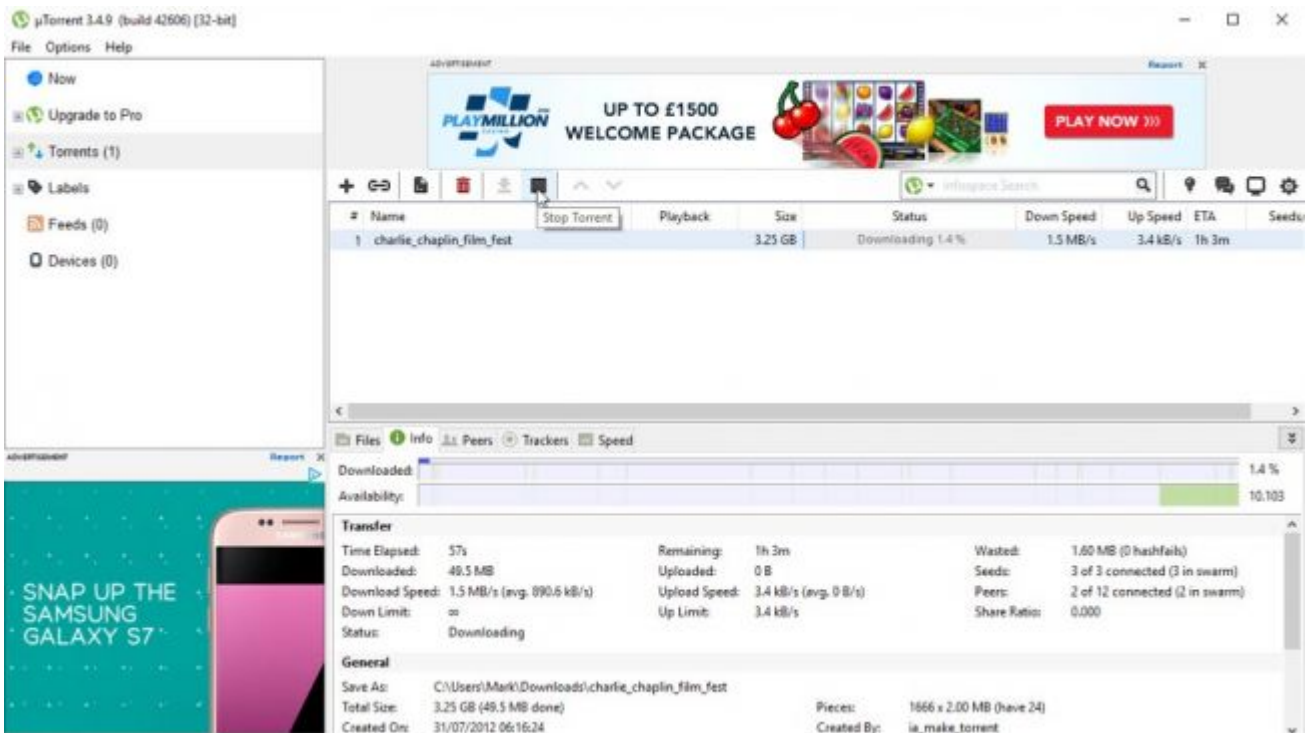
µTorrent 3.4.9 (build 42606) [32-bit]

File Options Help

Now
Upgrade to Pro
Torrents (1)
Labels
Feeds (0)
Devices (0)

ADVERTISEMENT
Report X
PLAYMILLION
UP TO £1500 WELCOME PACKAGE
PLAY NOW »

Infospace Search

Stop Torrent

| # | Name | Playback | Size | Status | Down Speed | Up Speed | ETA | Seeds |
|---|---|---|---|---|---|---|---|---|
| 1 | charlie_chaplin_film_fest | | 3.25 GB | Downloading 1.4 % | 1.5 MB/s | 3.4 kB/s | 1h 3m | |

Files Info Peers Trackers Speed

Downloaded: 1.4 %
Availability: 10.103

ADVERTISEMENT
Report X
SNAP UP THE SAMSUNG GALAXY S7

Transfer
Time Elapsed: 57s
Downloaded: 49.5 MB
Download Speed: 1.5 MB/s (avg. 890.6 kB/s)
Down Limit: ∞
Status: Downloading
Remaining: 1h 3m
Uploaded: 0 B
Upload Speed: 3.4 kB/s (avg. 0 B/s)
Up Limit: 3.4 kB/s
Wasted: 1.60 MB (0 hashfails)
Seeds: 3 of 3 connected (3 in swarm)
Peers: 2 of 12 connected (2 in swarm)
Share Ratio: 0.000

General
Save As: C:\Users\Mark\Downloads\charlie_chaplin_film_fest
Total Size: 3.25 GB (49.5 MB done)
Created On: 31/07/2012 06:16:24
Pieces: 1666 x 2.00 MB (have 24)
Created By: ia_make_torrent